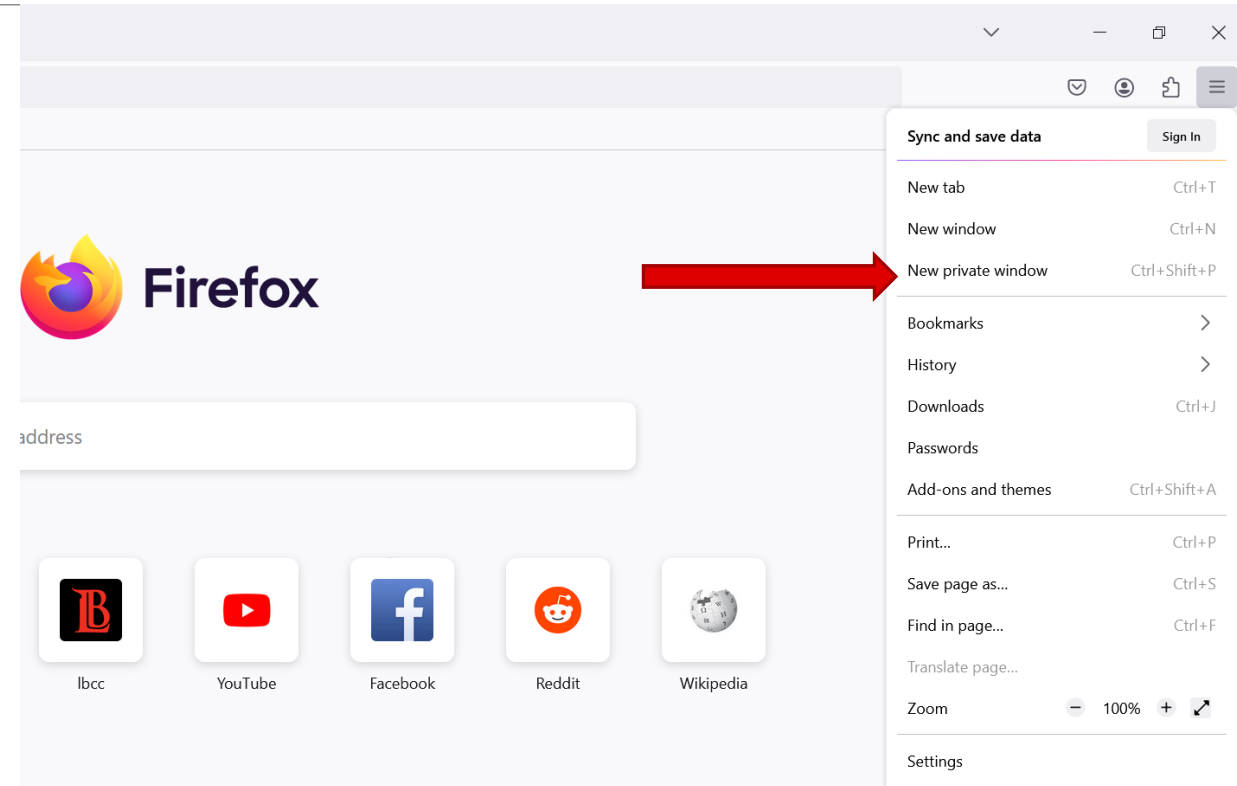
Firefox

address

LB
lbcc

YouTube

Facebook

Reddit

Wikipedia

Sync and save data
Sign In

New tab Ctrl+T
New window Ctrl+N
New private window Ctrl+Shift+P

Bookmarks
History
Downloads Ctrl+J
Passwords
Add-ons and themes Ctrl+Shift+A

Print... Ctrl+P
Save page as... Ctrl+S
Find in page... Ctrl+F
Translate page...
Zoom − 100% +

Settings